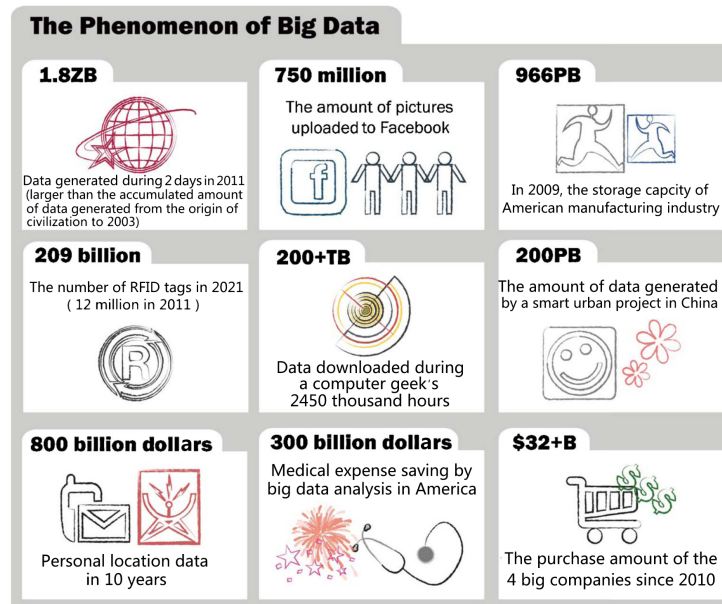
The Phenomenon of Big Data

1.8ZB

Data generated during 2 days in 2011 (larger than the accumulated amount of data generated from the origin of civilization to 2003)

750 million

The amount of pictures uploaded to Facebook

f

966PB

In 2009, the storage capcity of American manufacturing industry

209 billion

The number of RFID tags in 2021 ( 12 million in 2011 )

200+TB

Data downloaded during a computer geek's 2450 thousand hours

200PB

The amount of data generated by a smart urban project in China

800 billion dollars

Personal location data in 10 years

300 billion dollars

Medical expense saving by big data analysis in America

$32+B

The purchase amount of the 4 big companies since 2010